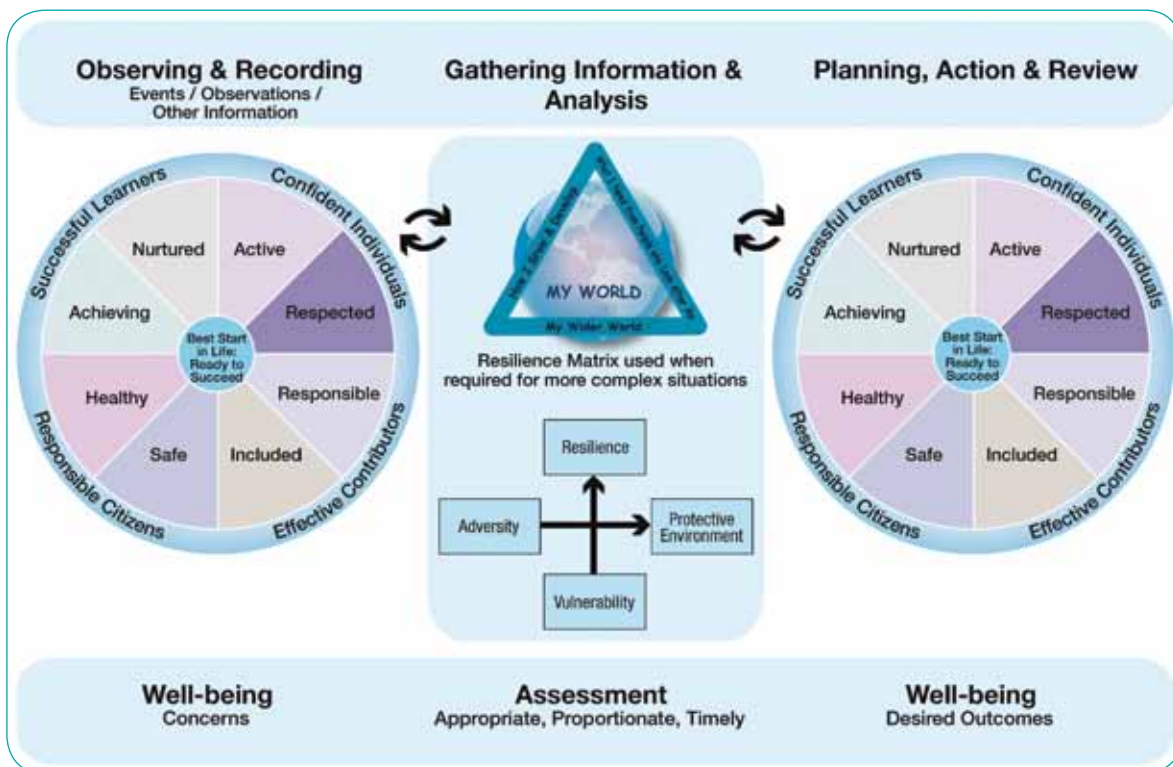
Observing & Recording
Events / Observations / Other Information

Gathering Information & Analysis

Planning, Action & Review

Successful Learners
Confident Individuals
Nurtured
Active
Achieving
Respected
Best Start in Life: Ready to Succeed
Healthy
Responsible
Safe
Included
Responsible Citizens
Effective Contributors

How I Grow & Develop
What I need from people who look after me
MY WORLD
My Wider World

Resilience Matrix used when required for more complex situations

Resilience
Adversity
Protective Environment
Vulnerability

Successful Learners
Confident Individuals
Nurtured
Active
Achieving
Respected
Best Start in Life: Ready to Succeed
Healthy
Responsible
Safe
Included
Responsible Citizens
Effective Contributors

Well-being
Concerns

Assessment
Appropriate, Proportionate, Timely

Well-being
Desired Outcomes